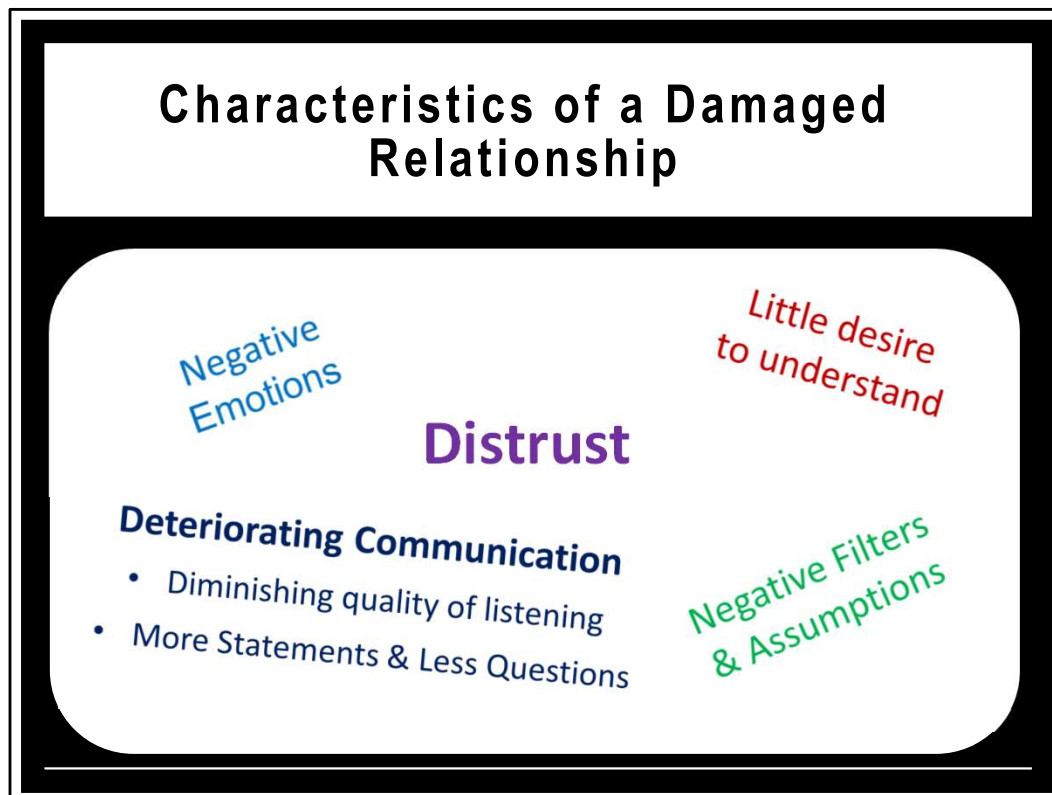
Characteristics of a Damaged Relationship

Negative Emotions

Little desire to understand

Distrust

Deteriorating Communication
• Diminishing quality of listening
• More Statements & Less Questions

Negative Filters & Assumptions